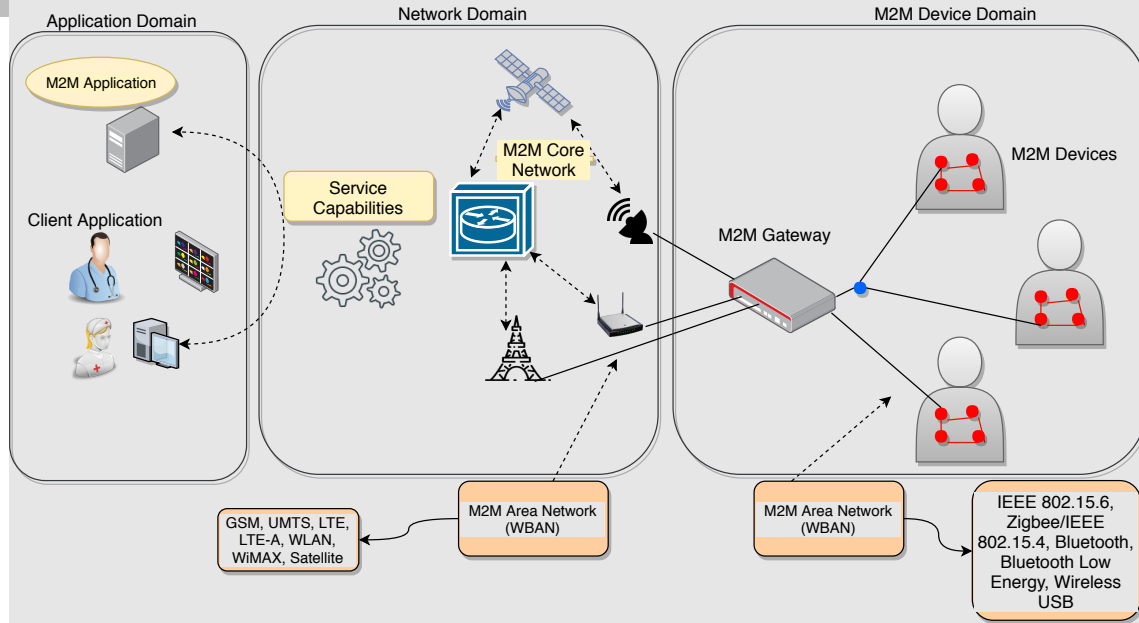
Application Domain

M2M Application

Client Application

Network Domain

Service Capabilities

M2M Core Network

M2M Device Domain

M2M Devices

M2M Gateway

GSM, UMTS, LTE, LTE-A, WLAN, WiMAX, Satellite

M2M Area Network (WBAN)

M2M Area Network (WBAN)

IEEE 802.15.6, Zigbee/IEEE 802.15.4, Bluetooth, Bluetooth Low Energy, Wireless USB